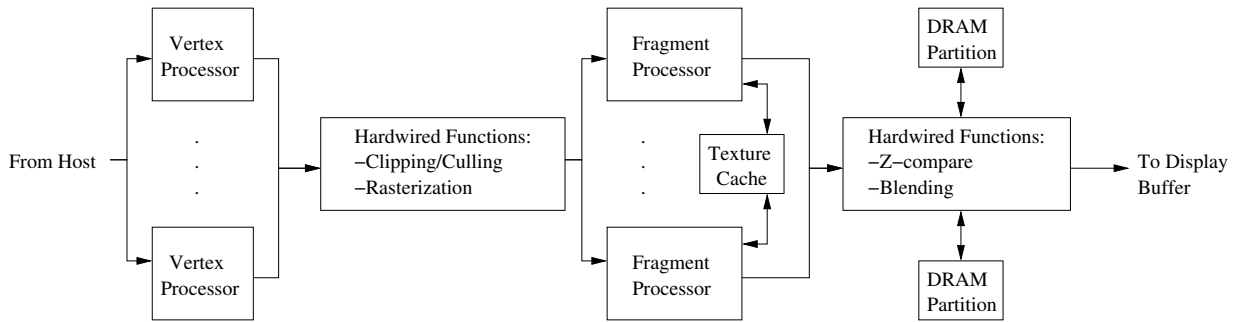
From Host

Vertex Processor

.
.
.

Vertex Processor

Hardwired Functions:
−Clipping/Culling
−Rasterization

Fragment Processor

.
.
.

Texture Cache

Fragment Processor

DRAM Partition

Hardwired Functions:
−Z−compare
−Blending

DRAM Partition

To Display Buffer